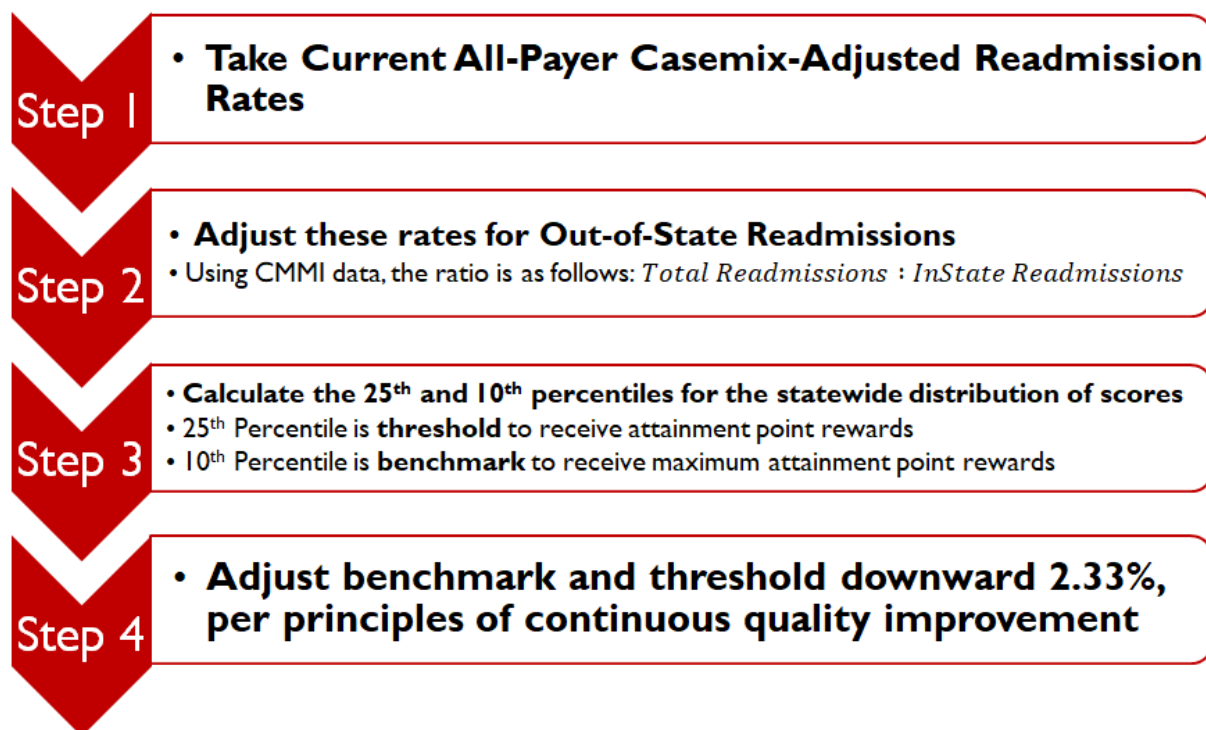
Step 1

• Take Current All-Payer Casemix-Adjusted Readmission Rates

Step 2

• Adjust these rates for Out-of-State Readmissions

• Using CMMI data, the ratio is as follows: $Total\ Readmissions : InState\ Readmissions$

Step 3

• Calculate the 25th and 10th percentiles for the statewide distribution of scores

• 25th Percentile is threshold to receive attainment point rewards

• 10th Percentile is benchmark to receive maximum attainment point rewards

Step 4

• Adjust benchmark and threshold downward 2.33%, per principles of continuous quality improvement